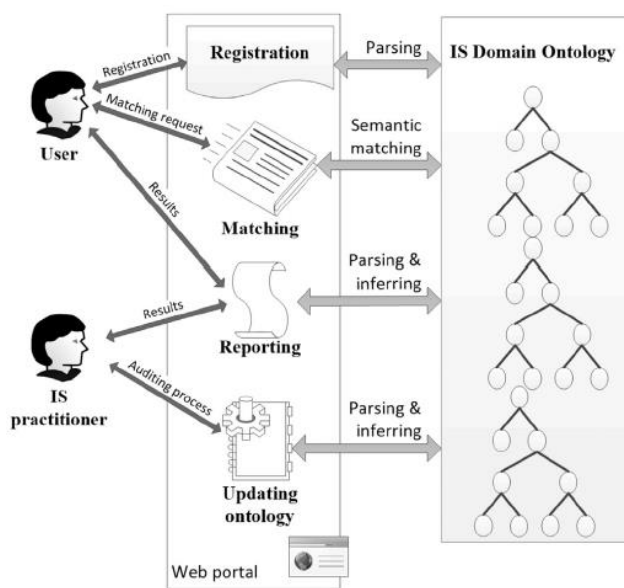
User

Registration

Matching request

Results

IS practitioner

Results

Auditing process

Registration

Matching

Reporting

Updating ontology

Web portal

Parsing

Semantic matching

Parsing & inferring

Parsing & inferring

IS Domain Ontology